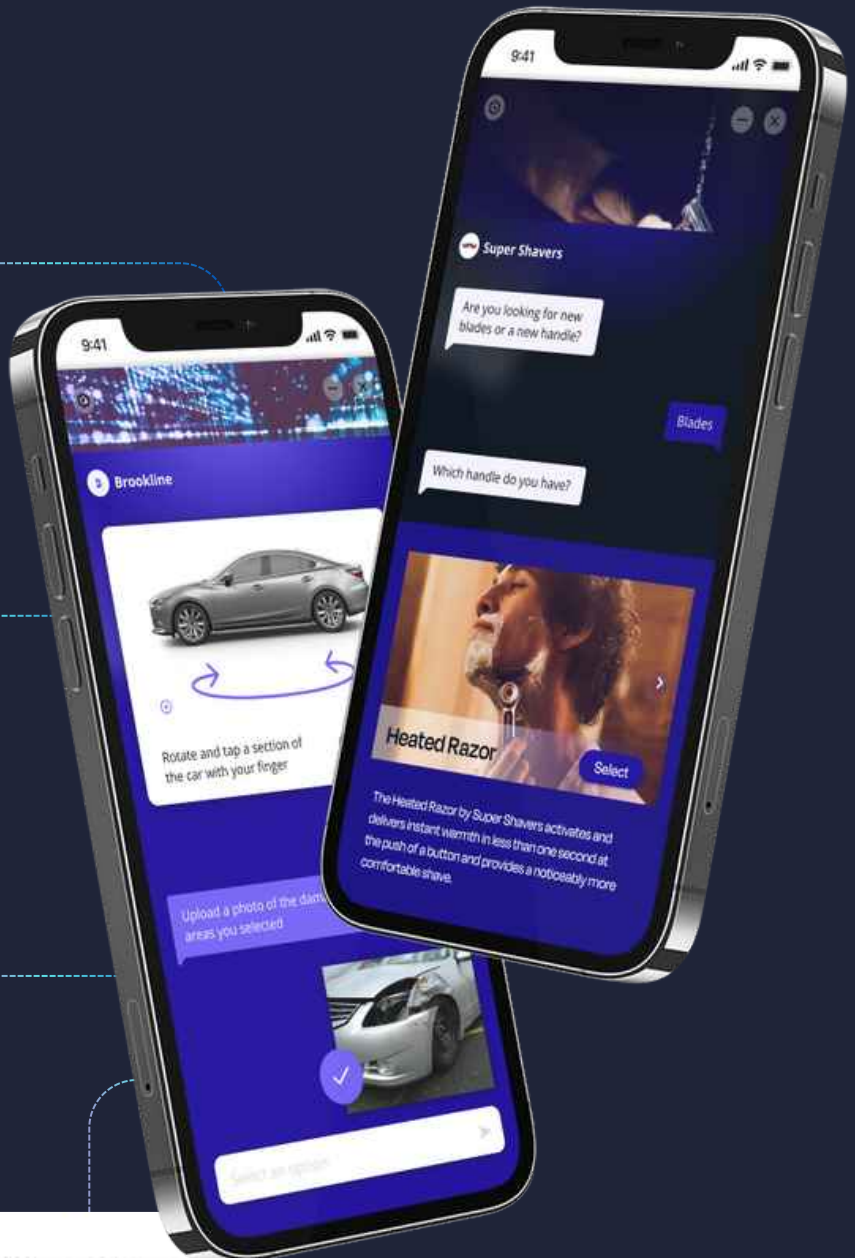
9:41

Brookline

Rotate and tap a section of the car with your finger

Upload a photo of the dam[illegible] areas you selected

Select an option

9:41

Super Shavers

Are you looking for new blades or a new handle?

Blades

Which handle do you have?

Heated Razor

Select

The Heated Razor by Super Shavers activates and delivers instant warmth in less than one second at the push of a button and provides a noticeably more comfortable shave.